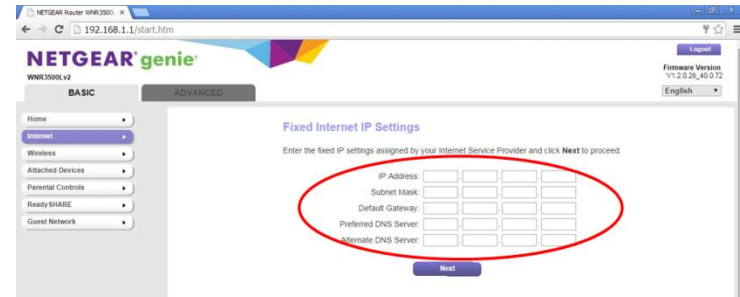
NETGEAR Router WNR3500L ×

192.168.1.1/start.htm

NETGEAR genie

WNR3500Lv2

Logout

Firmware Version V1.2.0.28_40.0.72

English

BASIC

ADVANCED

Home

Internet

Wireless

Attached Devices

Parental Controls

ReadySHARE

Guest Network

Fixed Internet IP Settings

Enter the fixed IP settings assigned by your Internet Service Provider and click **Next** to proceed.

IP Address:

Subnet Mask:

Default Gateway:

Preferred DNS Server:

Alternate DNS Server:

Next